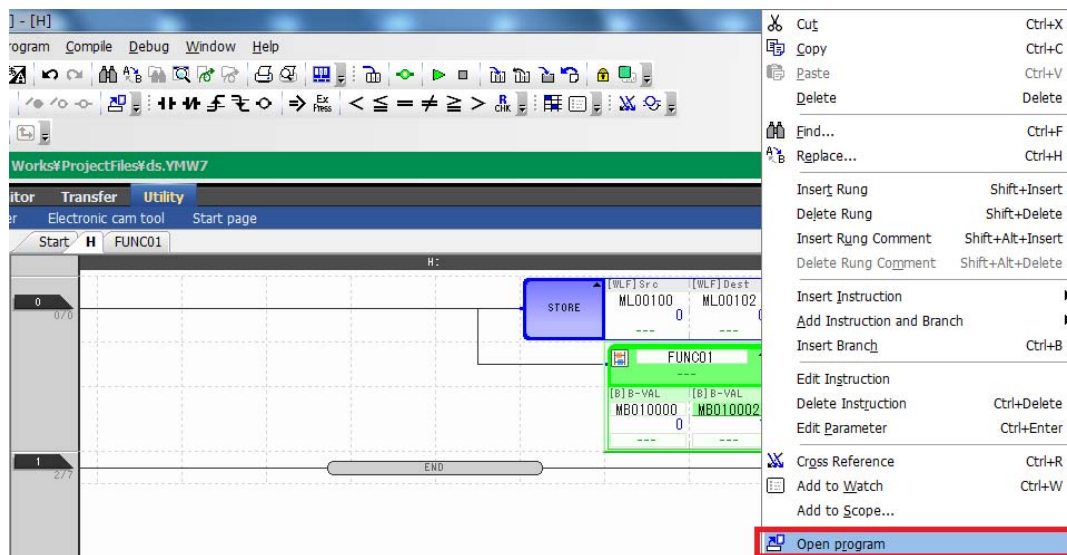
] - [H]

rogram Compile Debug Window Help

Works¥ProjectFiles¥ds.YMW7

itor Transfer Utility

er Electronic cam tool Start page

Start H FUNC01

H:

0
0/0

STORE

[WLF]Src
ML00100
0
---

[WLF]Dest
ML00102
---

FUNC01
---

[B]B-VAL
MB010000
0
---

[B]B-VAL
MB010002
---

1
2/7

END

| | |
|---|---|
| Cut | Ctrl+X |
| Copy | Ctrl+C |
| Paste | Ctrl+V |
| Delete | Delete |
| Find... | Ctrl+F |
| Replace... | Ctrl+H |
| Insert Rung | Shift+Insert |
| Delete Rung | Shift+Delete |
| Insert Rung Comment | Shift+Alt+Insert |
| Delete Rung Comment | Shift+Alt+Delete |
| Insert Instruction | |
| Add Instruction and Branch | |
| Insert Branch | Ctrl+B |
| Edit Instruction | |
| Delete Instruction | Ctrl+Delete |
| Edit Parameter | Ctrl+Enter |
| Cross Reference | Ctrl+R |
| Add to Watch | Ctrl+W |
| Add to Scope... | |
| Open program | |